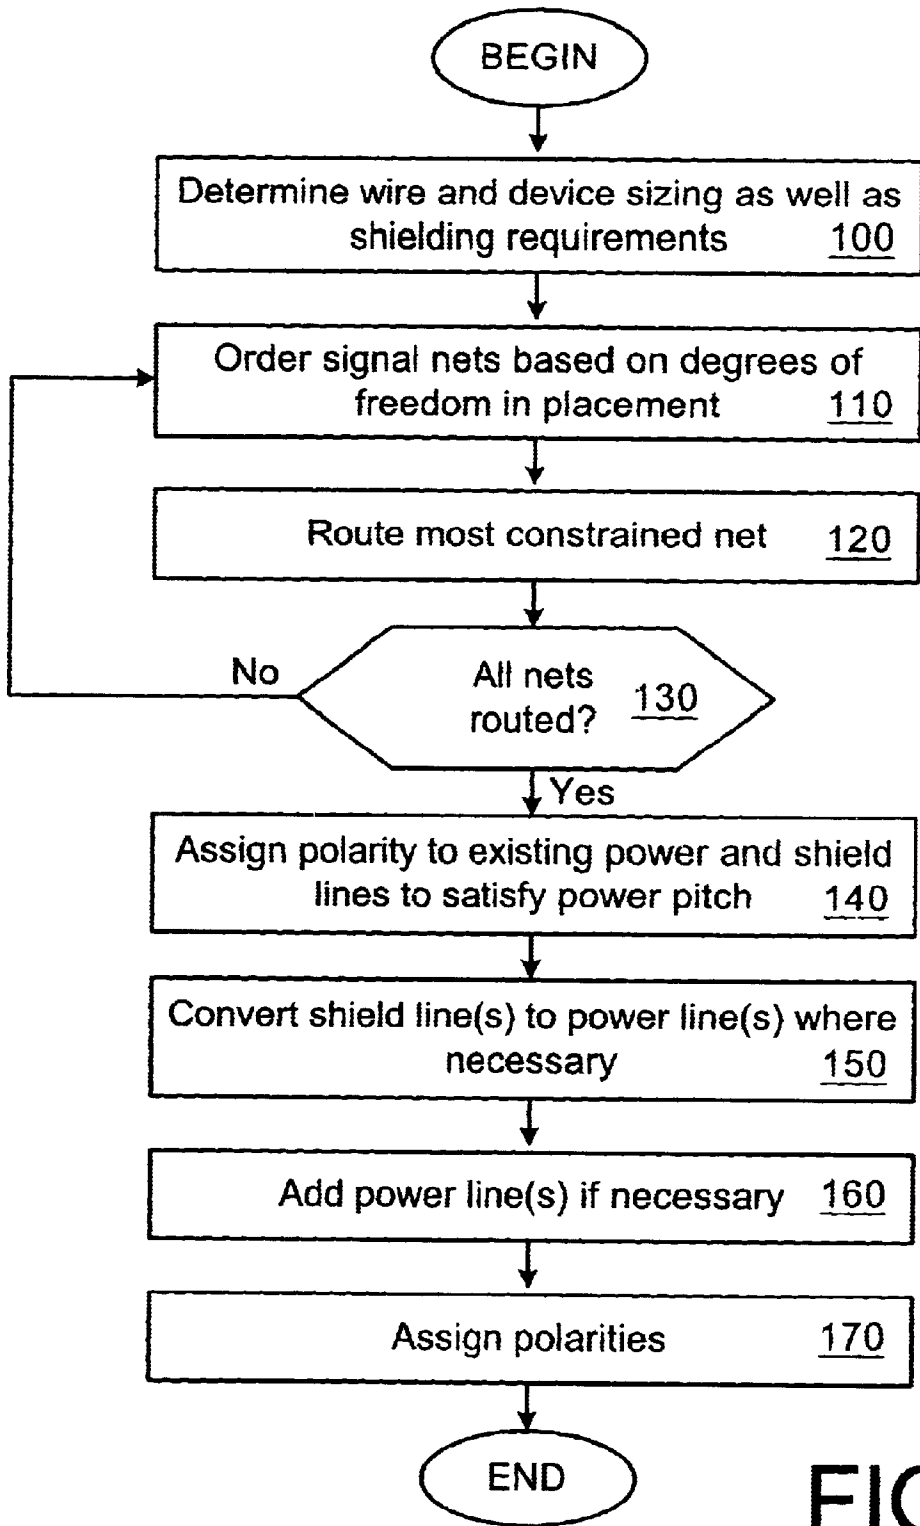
BEGIN

Determine wire and device sizing as well as shielding requirements 100

Order signal nets based on degrees of freedom in placement 110

Route most constrained net 120

No

All nets routed? 130

Yes

Assign polarity to existing power and shield lines to satisfy power pitch 140

Convert shield line(s) to power line(s) where necessary 150

Add power line(s) if necessary 160

Assign polarities 170

END

FIG